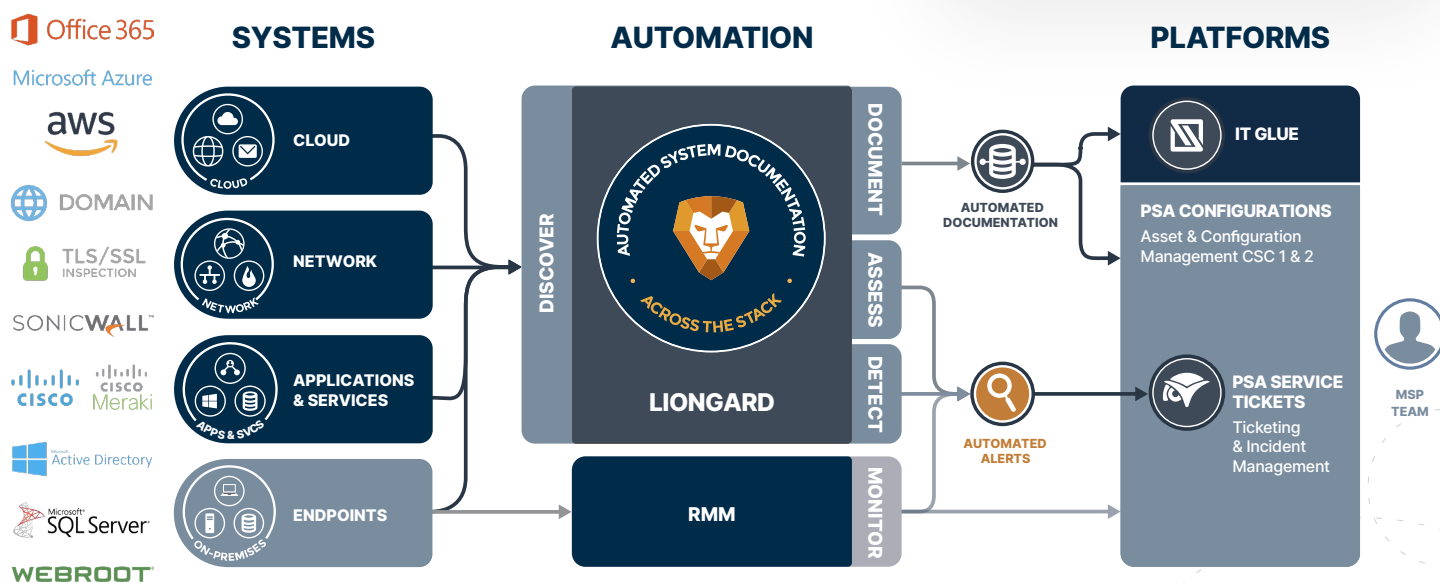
Office 365
Microsoft Azure
aws
DOMAIN
TLS/SSL INSPECTION
SONICWALL
CISCO
CISCO Meraki
Microsoft Active Directory
Microsoft SQL Server
WEBROOT

SYSTEMS

CLOUD
CLOUD

NETWORK
NETWORK

APPLICATIONS & SERVICES
APPS & SVCS

ENDPOINTS
ON-PREMISES

AUTOMATION

DISCOVER

AUTOMATED SYSTEM DOCUMENTATION
ACROSS THE STACK

LIONGARD

DOCUMENT
ASSESS
DETECT

RMM
MONITOR

AUTOMATED DOCUMENTATION

AUTOMATED ALERTS

PLATFORMS

IT GLUE

PSA CONFIGURATIONS
Asset & Configuration Management CSC 1 & 2

PSA SERVICE TICKETS
Ticketing & Incident Management

MSP TEAM